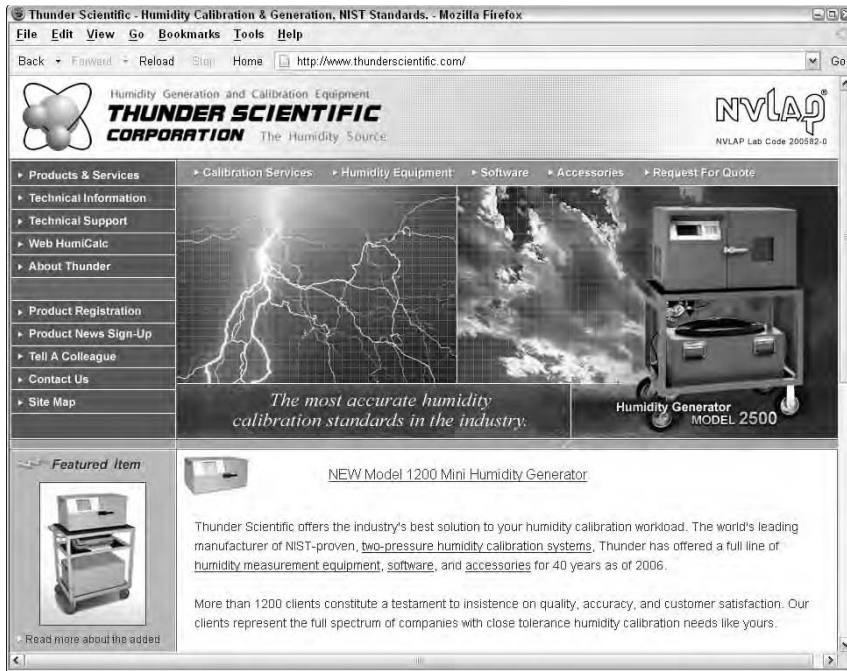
Thunder Scientific - Humidity Calibration & Generation, NIST Standards. - Mozilla Firefox

File Edit View Go Bookmarks Tools Help

Back Forward Reload Stop Home http://www.thunderscientific.com/ Go

Humidity Generation and Calibration Equipment
THUNDER SCIENTIFIC CORPORATION The Humidity Source

NVLAP
NVLAP Lab Code 200582-0

Products & Services
Technical Information
Technical Support
Web HumiCalc
About Thunder
Product Registration
Product News Sign-Up
Tell A Colleague
Contact Us
Site Map

Calibration Services
Humidity Equipment
Software
Accessories
Request For Quote

The most accurate humidity calibration standards in the industry.

Humidity Generator MODEL 2500

Featured Item

Read more about the added

NEW Model 1200 Mini Humidity Generator

Thunder Scientific offers the industry's best solution to your humidity calibration workload. The world's leading manufacturer of NIST-proven, two-pressure humidity calibration systems, Thunder has offered a full line of humidity measurement equipment, software, and accessories for 40 years as of 2006.

More than 1200 clients constitute a testament to insistence on quality, accuracy, and customer satisfaction. Our clients represent the full spectrum of companies with close tolerance humidity calibration needs like yours.